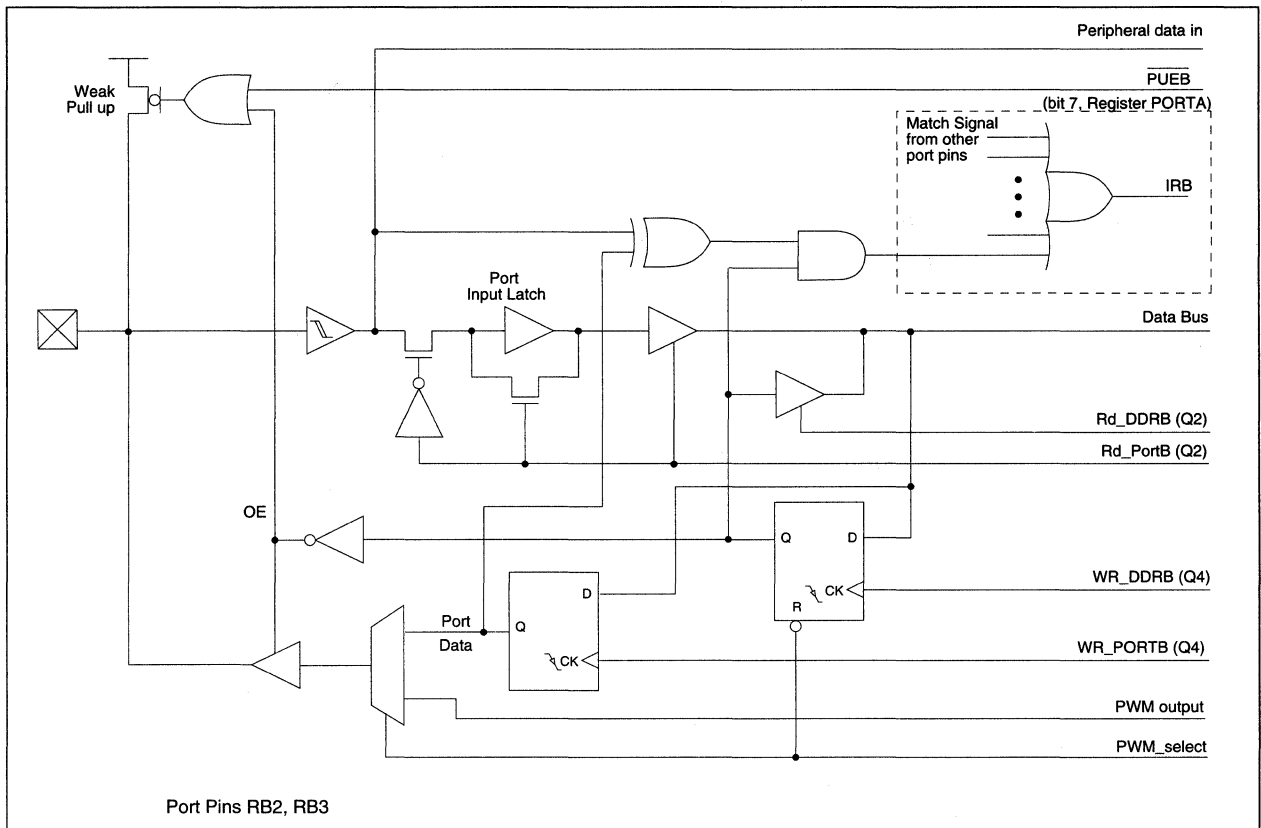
Peripheral data in

Weak Pull up

$\overline{PUEB}$

(bit 7, Register PORTA)

Match Signal from other port pins

IRB

Port Input Latch

Data Bus

Rd_DDRB (Q2)

Rd_PortB (Q2)

OE

Q

D

WR_DDRB (Q4)

CK

R

D

Port Data

Q

CK

WR_PORTB (Q4)

PWM output

PWM_select

Port Pins RB2, RB3